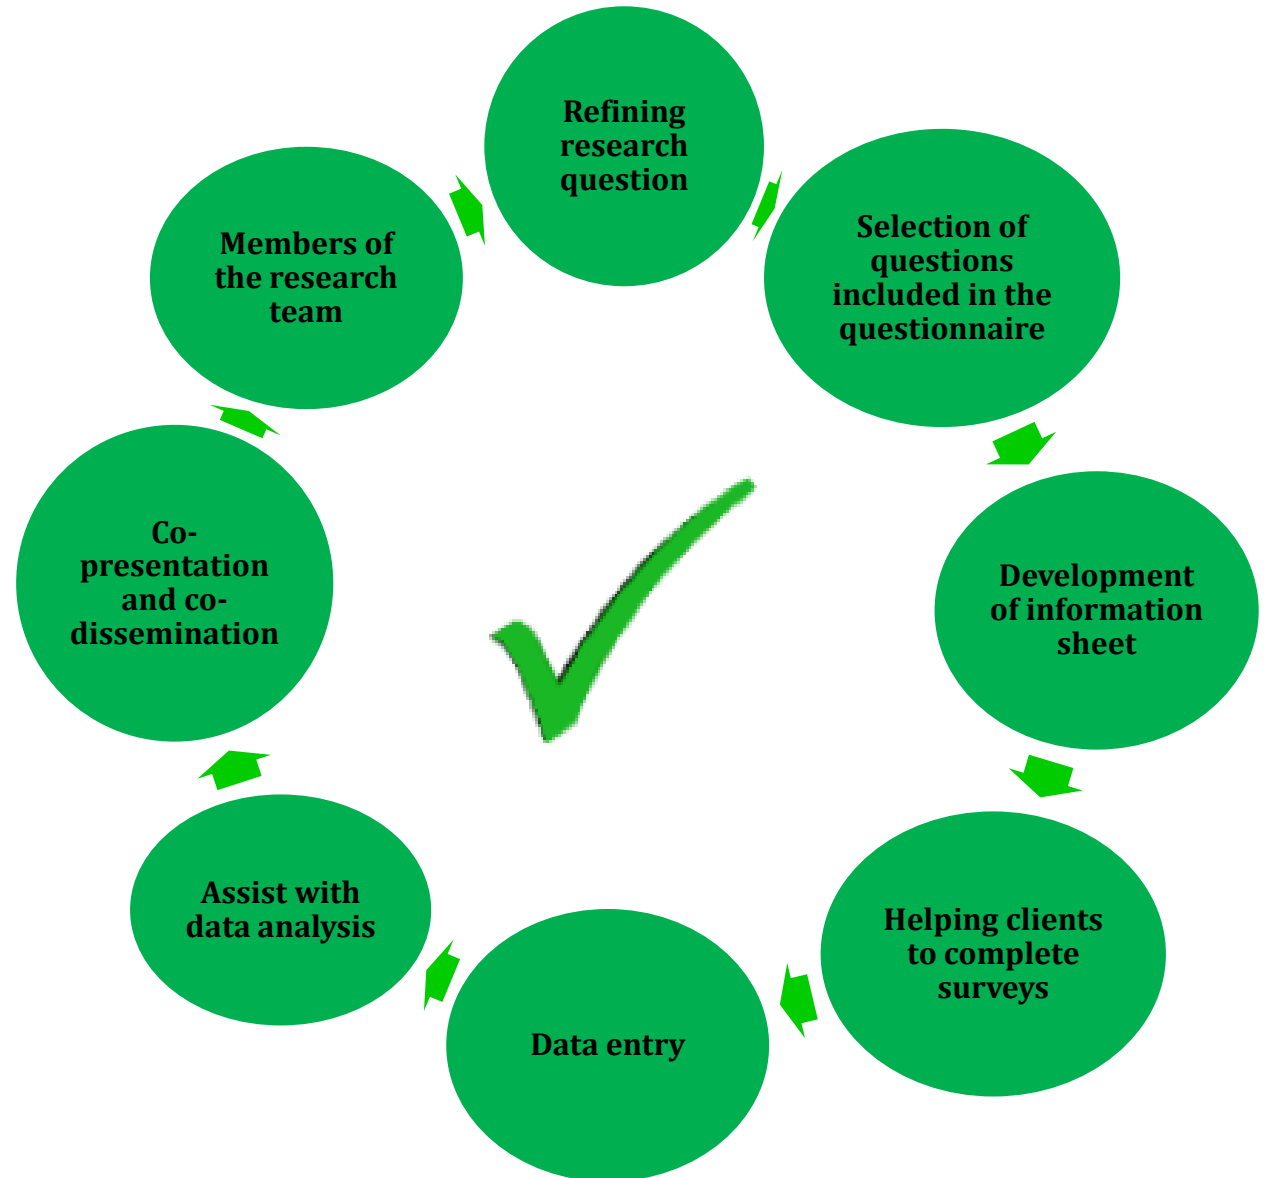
Refining research question

Selection of questions included in the questionnaire

Development of information sheet

Helping clients to complete surveys

Data entry

Assist with data analysis

Co-presentation and co-dissemination

Members of the research team